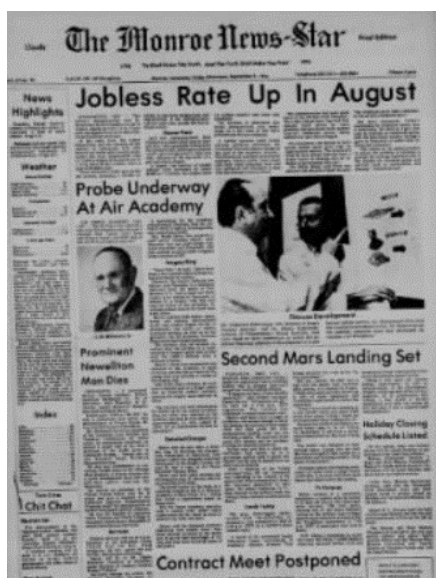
The Monroe News-Star

News Highlights

Jobless Rate Up In August

Weather

Probe Underway At Air Academy

Prominent Newellton Man Dies

Second Mars Landing Set

Index

Chit Chat

Holiday Closing Schedule Listed

Contract Meet Postponed